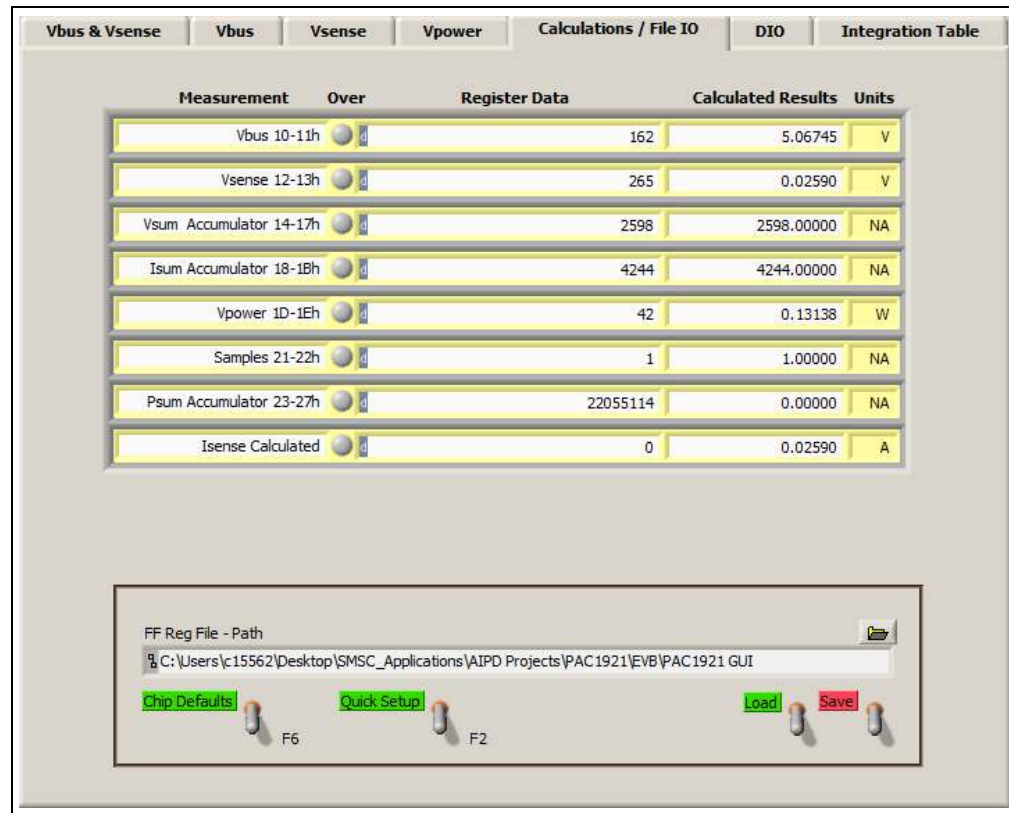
Vbus & Vsense | Vbus | Vsense | Vpower | Calculations / File IO | DIO | Integration Table

| Measurement | Over | Register Data | Calculated Results | Units |
|---|---|---|---|---|
| Vbus 10-11h | d | 162 | 5.06745 | V |
| Vsense 12-13h | d | 265 | 0.02590 | V |
| Vsum Accumulator 14-17h | d | 2598 | 2598.00000 | NA |
| Isum Accumulator 18-1Bh | d | 4244 | 4244.00000 | NA |
| Vpower 1D-1Eh | d | 42 | 0.13138 | W |
| Samples 21-22h | d | 1 | 1.00000 | NA |
| Psum Accumulator 23-27h | d | 22055114 | 0.00000 | NA |
| Isense Calculated | d | 0 | 0.02590 | A |

FF Reg File - Path
C:\Users\c15562\Desktop\SMSC_Applications\AIPD Projects\PAC1921\EVB\PAC1921 GUI

Chip Defaults F6 Quick Setup F2 Load Save